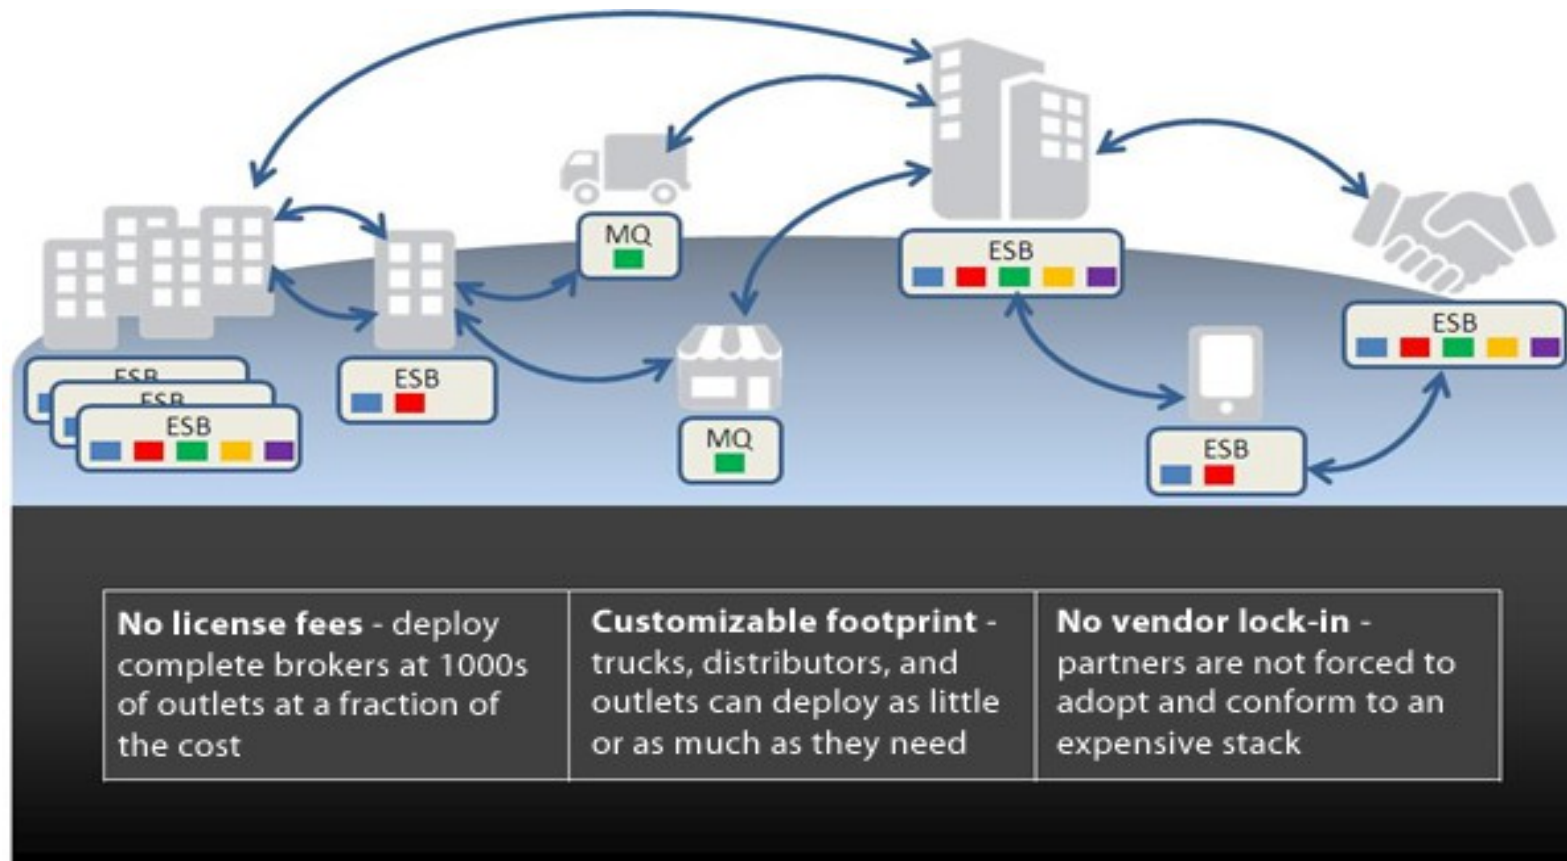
MQ

ESB

ESB

ESB

ESB

ESB

ESB

MQ

ESB

ESB

| No license fees - deploy complete brokers at 1000s of outlets at a fraction of the cost | Customizable footprint - trucks, distributors, and outlets can deploy as little or as much as they need | No vendor lock-in - partners are not forced to adopt and conform to an expensive stack |
|---|---|---|